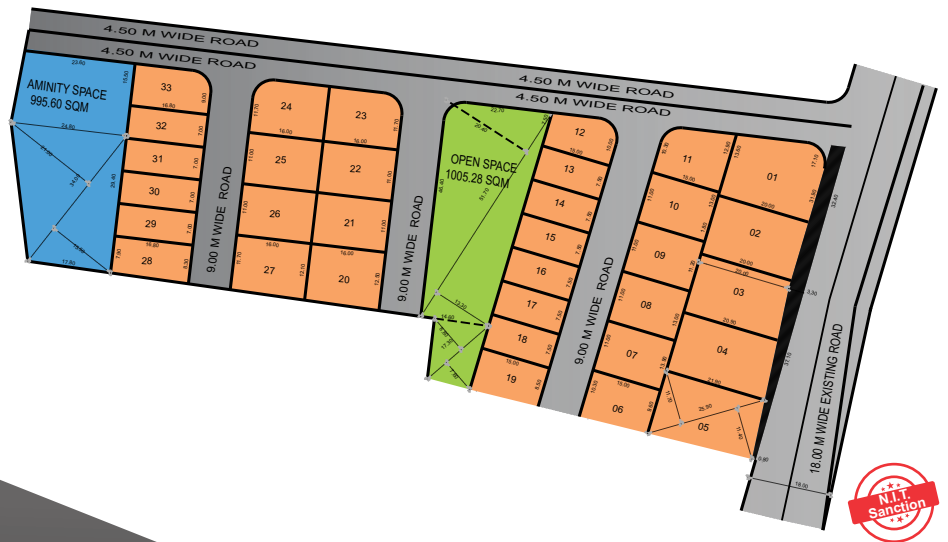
4.50 M WIDE ROAD
4.50 M WIDE ROAD
4.50 M WIDE ROAD
4.50 M WIDE ROAD

AMINITY SPACE
995.60 SQM

33
32
31
30
29
28

24
23
25
22
26
21
27
20

9.00 M WIDE ROAD
9.00 M WIDE ROAD

OPEN SPACE
1005.28 SQM

12
13
14
15
16
17
18
19

9.00 M WIDE ROAD

11
01
10
02
09
03
08
04
07
06
05

18.00 M WIDE EXISTING ROAD

N.I.T.
Sanction